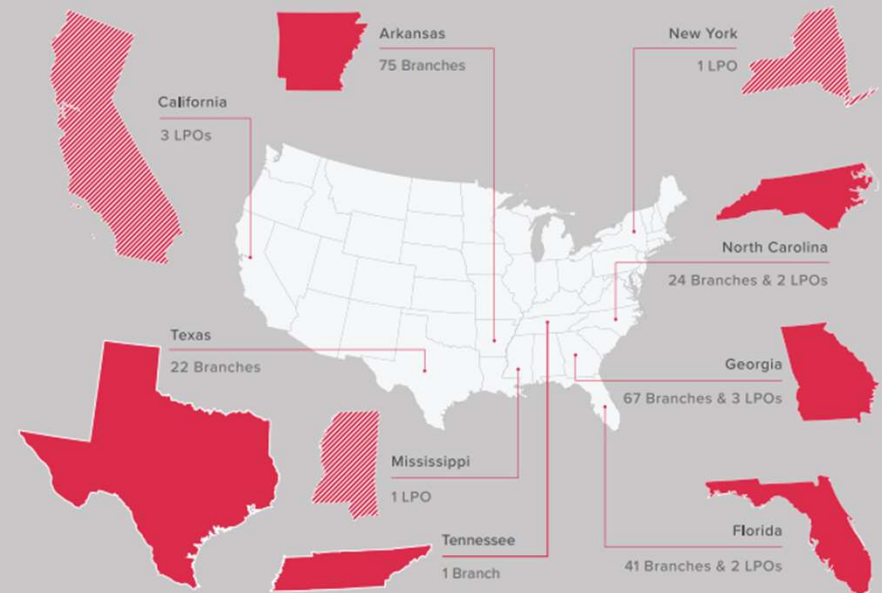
Arkansas
75 Branches

New York
1 LPO

California
3 LPOs

North Carolina
24 Branches & 2 LPOs

Texas
22 Branches

Georgia
67 Branches & 3 LPOs

Mississippi
1 LPO

Florida
41 Branches & 2 LPOs

Tennessee
1 Branch